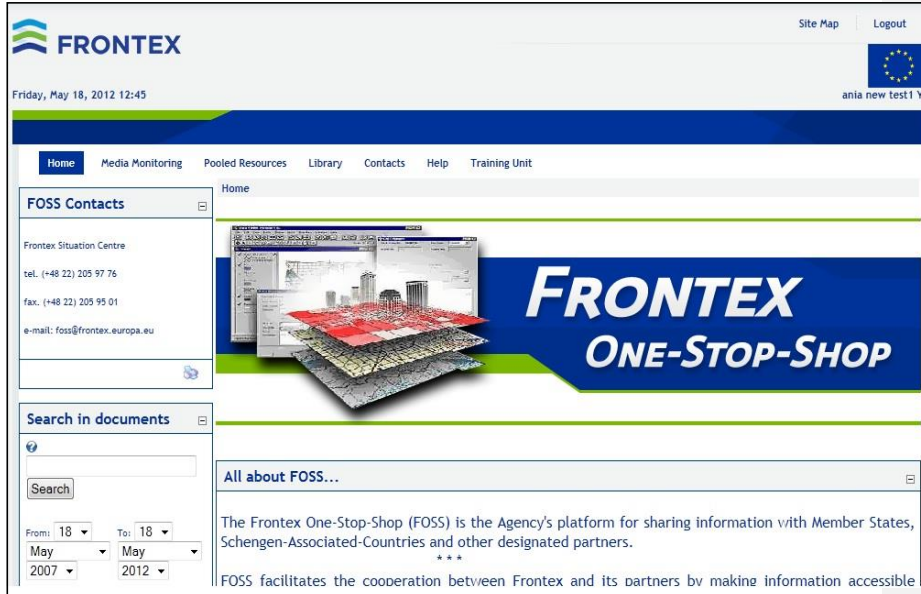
FRONTEX

Site Map | Logout

Friday, May 18, 2012 12:45

ania new test1 Y

Home | Media Monitoring | Pooled Resources | Library | Contacts | Help | Training Unit

Home

FOSS Contacts

Frontex Situation Centre

tel. (+48 22) 205 97 76

fax. (+48 22) 205 95 01

e-mail: foss@frontex.europa.eu

Search in documents

Search

From: 18 May 2007 To: 18 May 2012

FRONTEX
ONE-STOP-SHOP

All about FOSS...

The Frontex One-Stop-Shop (FOSS) is the Agency's platform for sharing information with Member States, Schengen-Associated-Countries and other designated partners.

* * *

FOSS facilitates the cooperation between Frontex and its partners by making information accessible